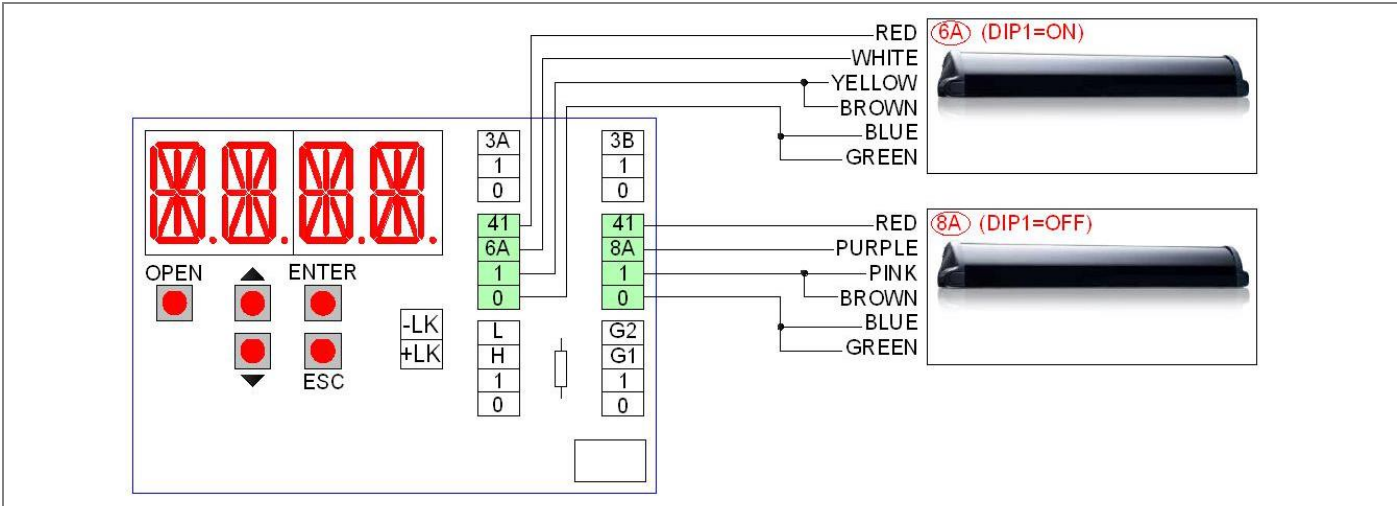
RED
WHITE
YELLOW
BROWN
BLUE
GREEN

6A (DIP1=ON)

OPEN
ENTER
ESC
-LK
+LK

| 3A |
|---|
| 1 |
| 0 |
| 41 |
| 6A |
| 1 |
| 0 |
| L |
| H |
| 1 |
| 0 |

| 3B |
|---|
| 1 |
| 0 |
| 41 |
| 8A |
| 1 |
| 0 |
| G2 |
| G1 |
| 1 |
| 0 |

RED
PURPLE
PINK
BROWN
BLUE
GREEN

8A (DIP1=OFF)